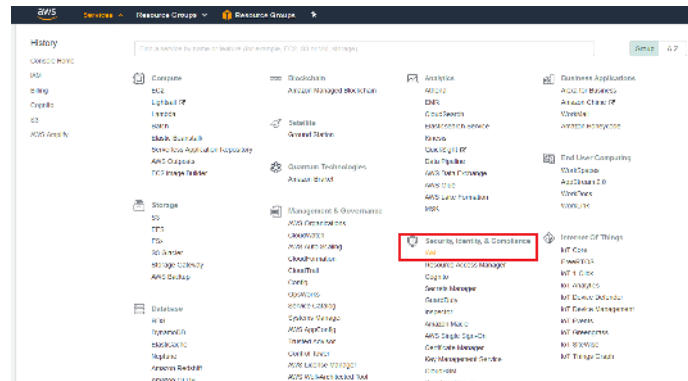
aws Services Resource Groups Resource Groups

History

Console Home

IAM

Billing

Cognito

S3

AWS Amplify

Find a service by name or feature (for example, EC2, S3 or VM, storage).

Group A-Z

Compute

EC2

Lightsail

Lambda

Batch

Elastic Beanstalk

Serverless Application Repository

AWS Outposts

EC2 Image Builder

Storage

S3

EFS

FSx

S3 Glacier

Storage Gateway

AWS Backup

Database

RDS

DynamoDB

ElastiCache

Neptune

Amazon Redshift

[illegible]

Blockchain

Amazon Managed Blockchain

Satellite

Ground Station

Quantum Technologies

Amazon Braket

Management & Governance

AWS Organizations

CloudWatch

AWS Auto Scaling

CloudFormation

CloudTrail

Config

OpsWorks

Service Catalog

Systems Manager

AWS AppConfig

Trusted Advisor

Control Tower

AWS License Manager

AWS Well-Architected Tool

Analytics

Athena

EMR

CloudSearch

Elasticsearch Service

Kinesis

QuickSight

Data Pipeline

AWS Data Exchange

AWS Glue

AWS Lake Formation

MSK

Security, Identity, & Compliance

IAM

Resource Access Manager

Cognito

Secrets Manager

GuardDuty

Inspector

Amazon Macie

AWS Single Sign-On

Certificate Manager

Key Management Service

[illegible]

Business Applications

Alexa for Business

Amazon Chime

WorkMail

Amazon Honeycode

End User Computing

WorkSpaces

AppStream 2.0

WorkDocs

WorkLink

Internet Of Things

IoT Core

FreeRTOS

IoT 1-Click

IoT Analytics

IoT Device Defender

IoT Device Management

IoT Events

IoT Greengrass

IoT SiteWise

IoT Things Graph